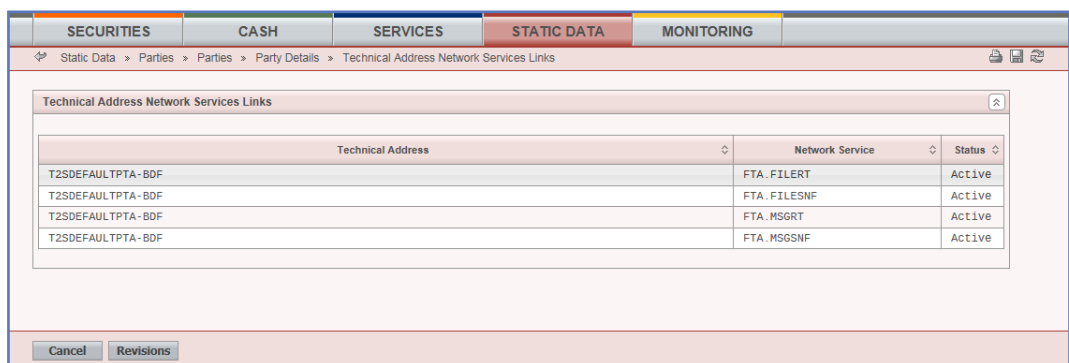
SECURITIES | CASH | SERVICES | STATIC DATA | MONITORING

Static Data » Parties » Parties » Party Details » Technical Address Network Services Links

Technical Address Network Services Links

| Technical Address | Network Service | Status |
|---|---|---|
| T2SDEFAULTPTA-BDF | FTA.FILERT | Active |
| T2SDEFAULTPTA-BDF | FTA.FILESNF | Active |
| T2SDEFAULTPTA-BDF | FTA.MSGRT | Active |
| T2SDEFAULTPTA-BDF | FTA.MSGSNF | Active |

Cancel Revisions